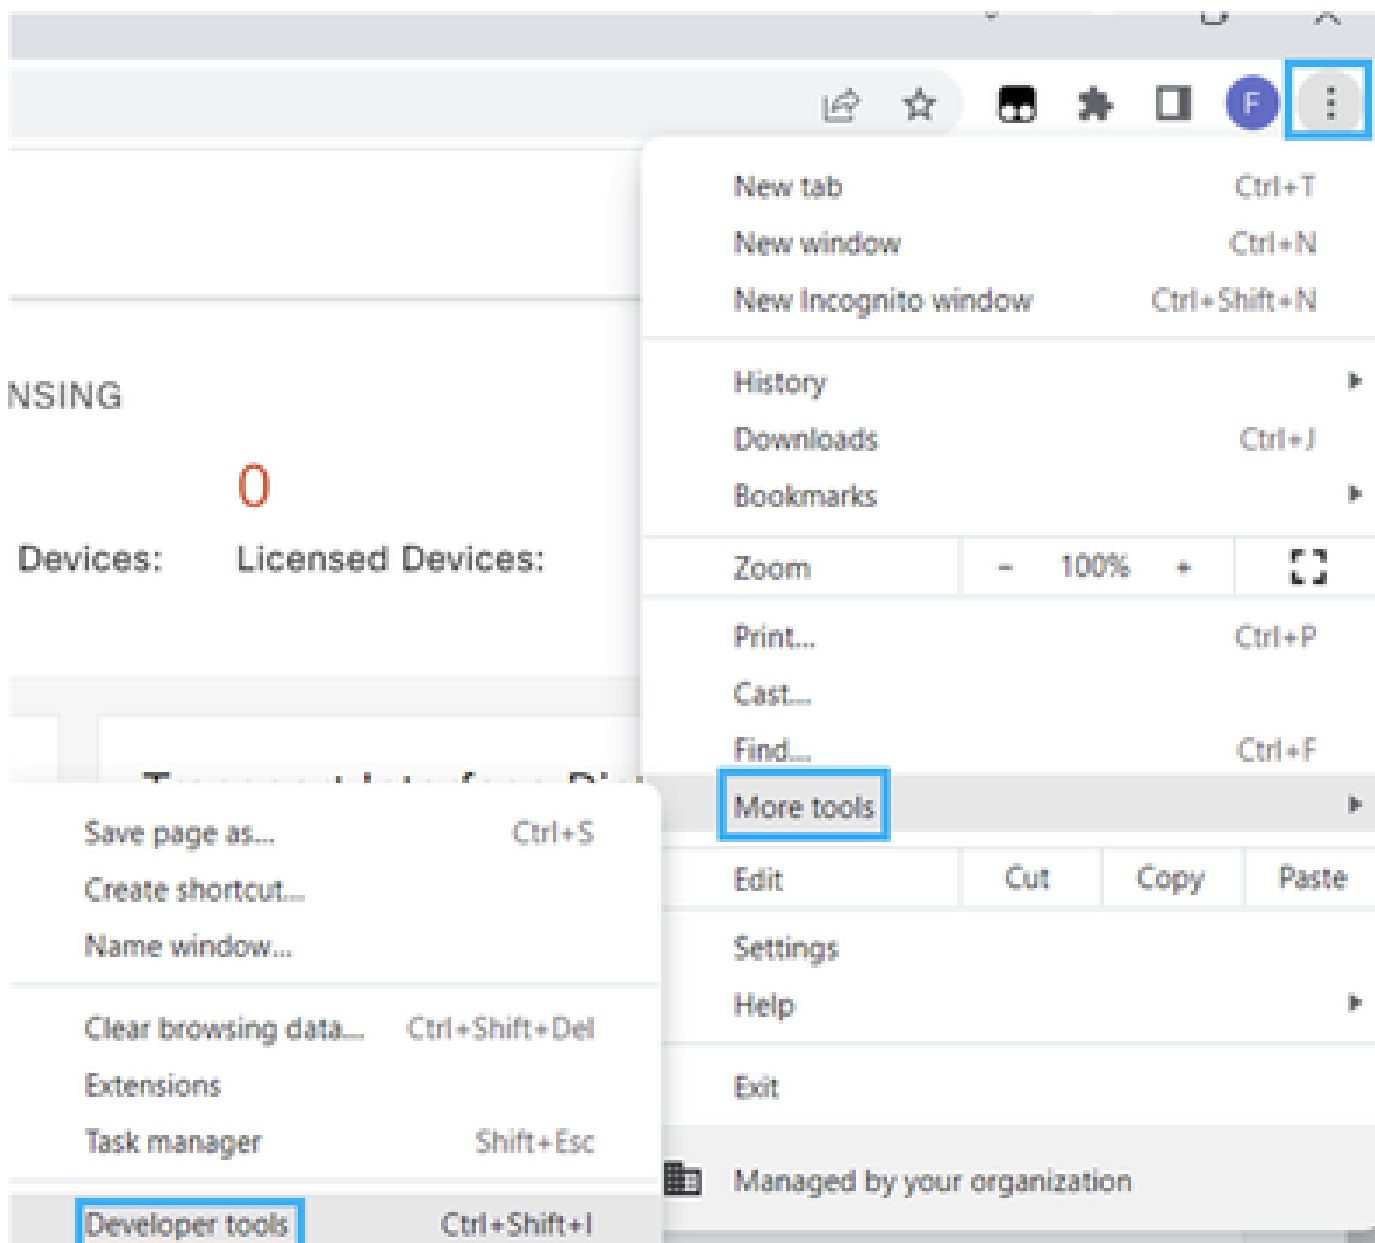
F

New tab Ctrl+T
New window Ctrl+N
New Incognito window Ctrl+Shift+N

History
Downloads Ctrl+J
Bookmarks

Zoom - 100% +

Print... Ctrl+P
Cast...
Find... Ctrl+F
More tools

Edit Cut Copy Paste

Settings
Help

Exit

Managed by your organization

NSING

0

Devices: Licensed Devices:

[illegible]

Save page as... Ctrl+S
Create shortcut...
Name window...

Clear browsing data... Ctrl+Shift+Del
Extensions
Task manager Shift+Esc

Developer tools Ctrl+Shift+I